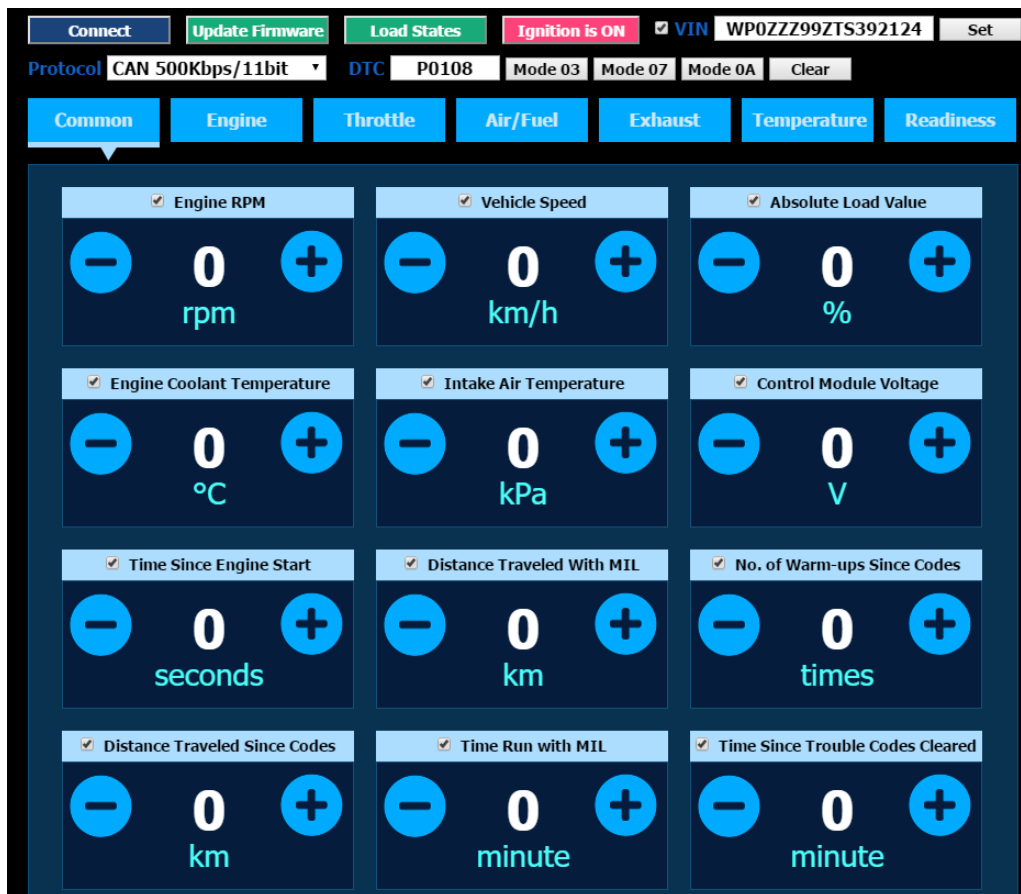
Connect Update Firmware Load States Ignition is ON VIN WP0ZZZ99ZTS392124 Set

Protocol CAN 500Kbps/11bit DTC P0108 Mode 03 Mode 07 Mode 0A Clear

Common Engine Throttle Air/Fuel Exhaust Temperature Readiness

Engine RPM
0
rpm

Vehicle Speed
0
km/h

Absolute Load Value
0
%

Engine Coolant Temperature
0
°C

Intake Air Temperature
0
kPa

Control Module Voltage
0
V

Time Since Engine Start
0
seconds

Distance Traveled With MIL
0
km

No. of Warm-ups Since Codes
0
times

Distance Traveled Since Codes
0
km

Time Run with MIL
0
minute

Time Since Trouble Codes Cleared
0
minute